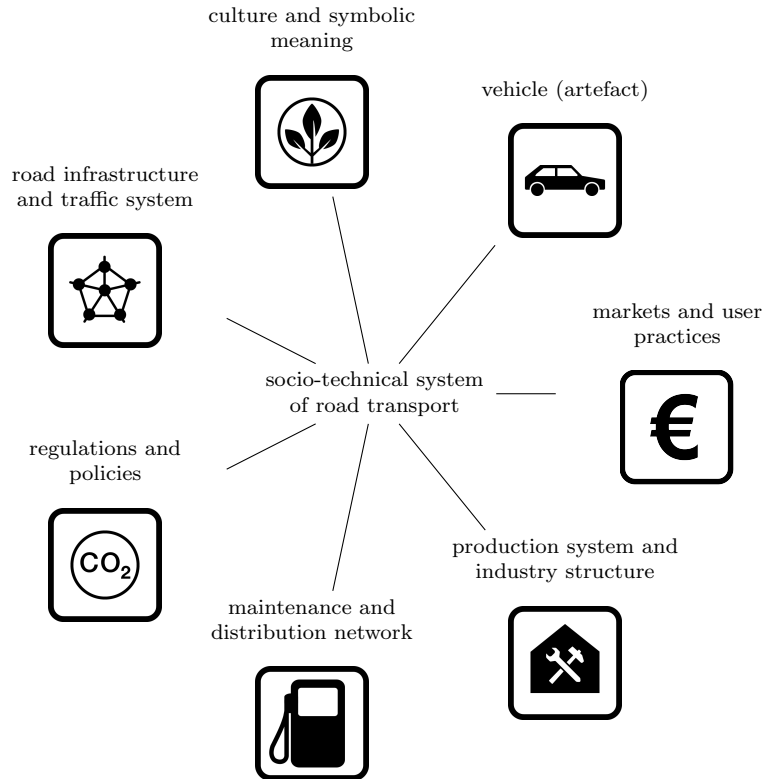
culture and symbolic meaning

vehicle (artefact)

road infrastructure and traffic system

markets and user practices

socio-technical system of road transport

€

regulations and policies

$CO_2$

production system and industry structure

maintenance and distribution network